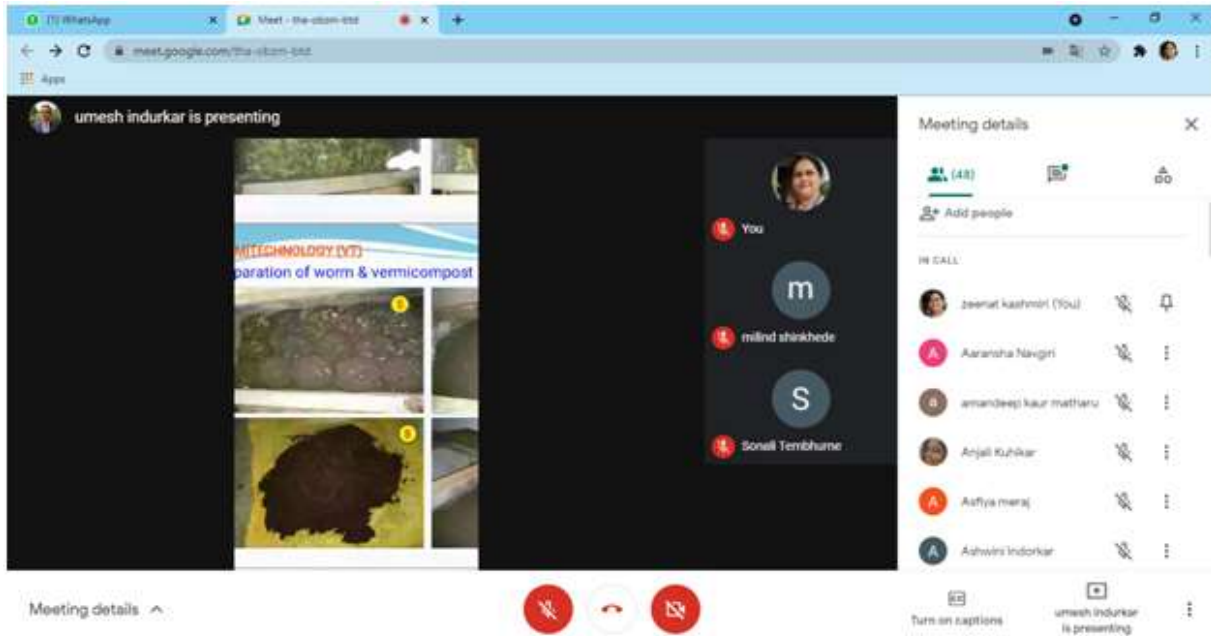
(1) WhatsApp
Meet - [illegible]
meet.google.com/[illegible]
Apps

umesh indurkar is presenting

MITECHNOLOGY (VT)
paration of worm & vermicompost

You
m
milind shinkhede
S
Sonali Tembhurne

Meeting details
(48)
Add people
IN CALL
zeenat kashmiri (You)
A Aaransha Navgiri
a amandeep kaur matharu
Anjali Kuhikar
A Asfiya meraj
A Ashwini Indorkar

Meeting details
Turn on captions
umesh indurkar is presenting